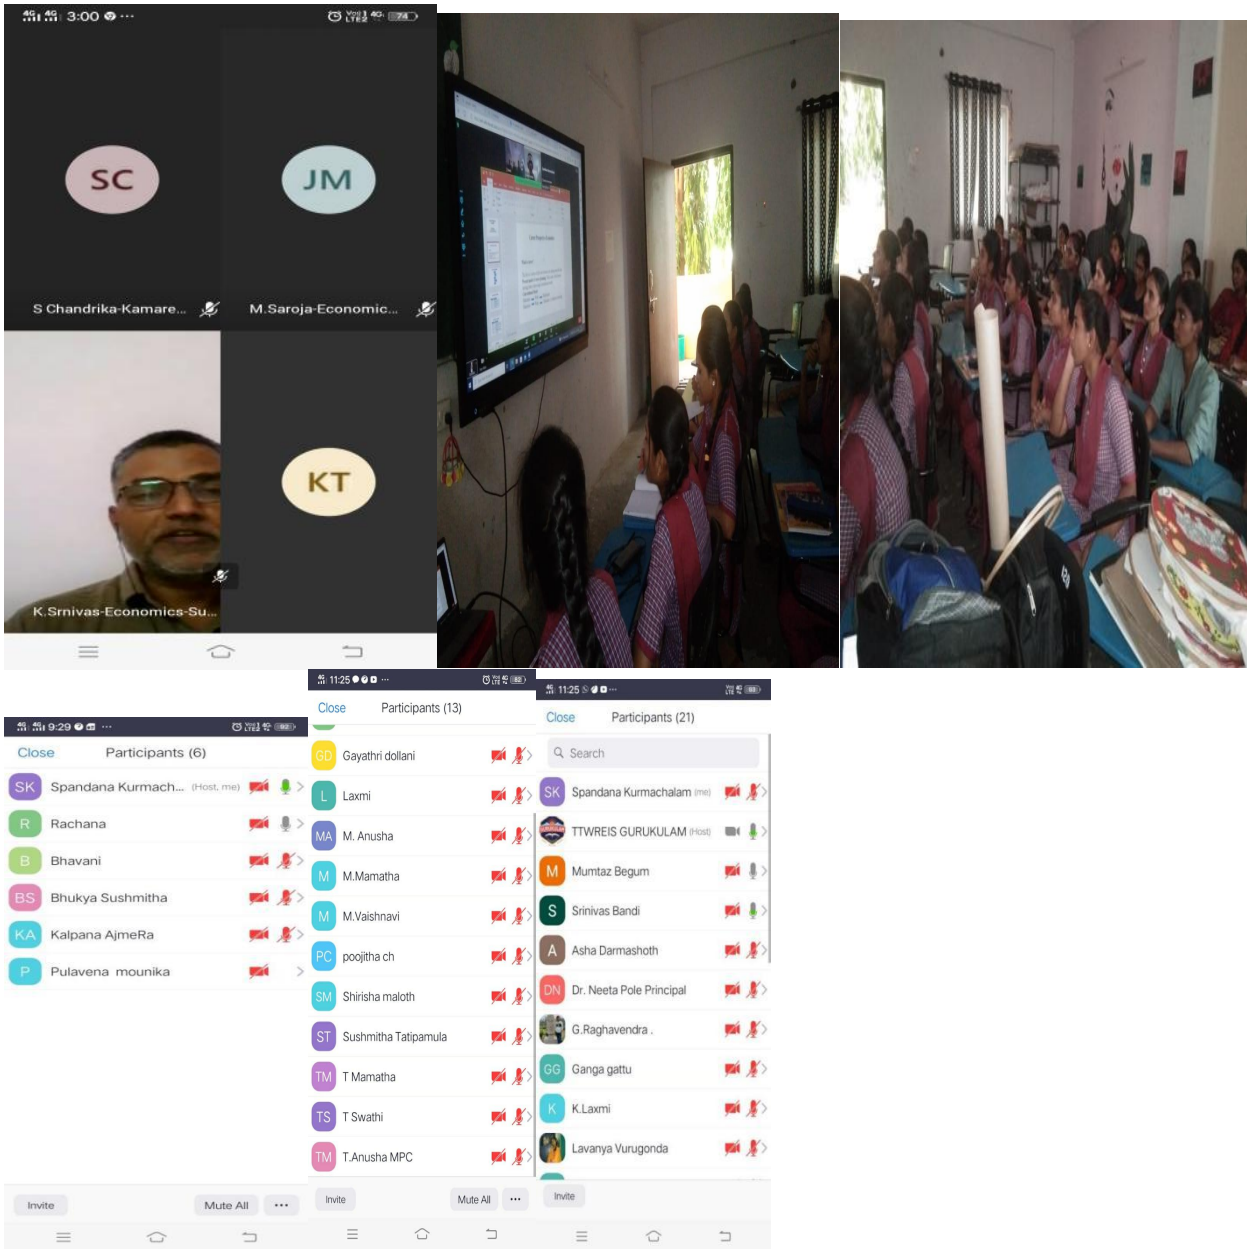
3:00

SC
S Chandrika-Kamare...

JM
M.Saroja-Economic...

KT

K.Srnivas-Economics-Su...

9:29

Close Participants (6)

SK Spandana Kurmach... (Host, me)
R Rachana
B Bhavani
BS Bhukya Sushmitha
KA Kalpana AjmeRa
P Pulavena mounika

Invite Mute All ...

11:25

Close Participants (13)

GD Gayathri dollani
L Laxmi
MA M. Anusha
M M.Mamatha
M M.Vaishnavi
PC poojitha ch
SM Shirisha maloth
ST Sushmitha Tatipamula
TM T Mamatha
TS T Swathi
TM T.Anusha MPC

Invite Mute All ...

11:25

Close Participants (21)

Search

SK Spandana Kurmachalam (me)
TTWREIS GURUKULAM (Host)
M Mumtaz Begum
S Srinivas Bandi
A Asha Darmashoth
DN Dr. Neeta Pole Principal
G.Raghavendra .
GG Ganga gattu
K K.Laxmi
Lavanya Vurugonda

Invite